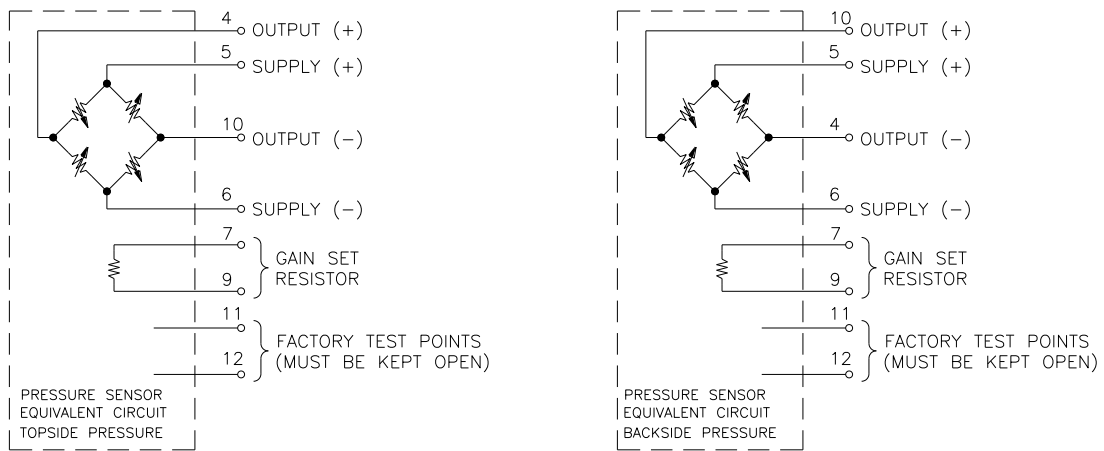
4 OUTPUT (+)
5 SUPPLY (+)
10 OUTPUT (−)
6 SUPPLY (−)
7
9
GAIN SET RESISTOR
11
12
FACTORY TEST POINTS (MUST BE KEPT OPEN)
PRESSURE SENSOR EQUIVALENT CIRCUIT TOPSIDE PRESSURE

10 OUTPUT (+)
5 SUPPLY (+)
4 OUTPUT (−)
6 SUPPLY (−)
7
9
GAIN SET RESISTOR
11
12
FACTORY TEST POINTS (MUST BE KEPT OPEN)
PRESSURE SENSOR EQUIVALENT CIRCUIT BACKSIDE PRESSURE